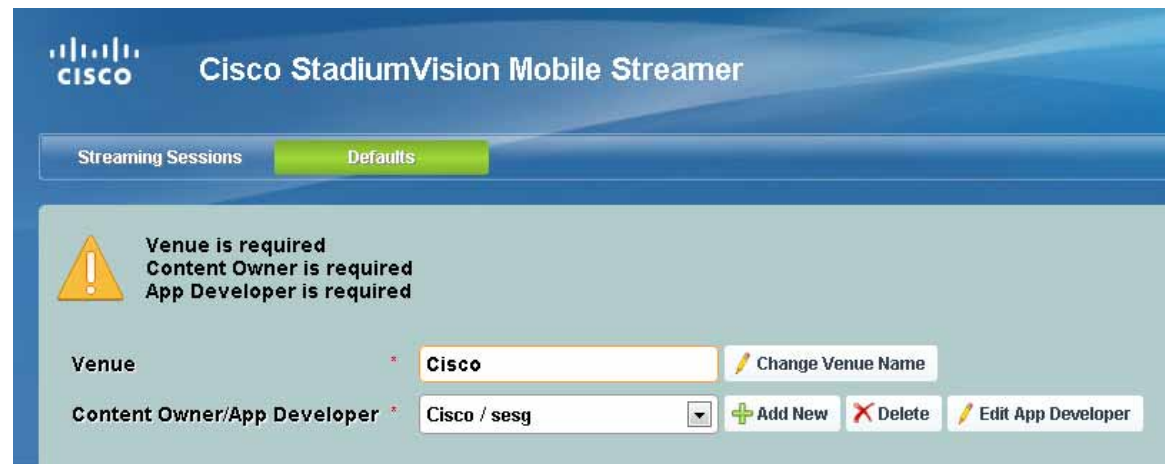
cisco Cisco StadiumVision Mobile Streamer

Streaming Sessions Defaults

Venue is required
Content Owner is required
App Developer is required

Venue * Cisco Change Venue Name

Content Owner/App Developer * Cisco / sesg Add New Delete Edit App Developer